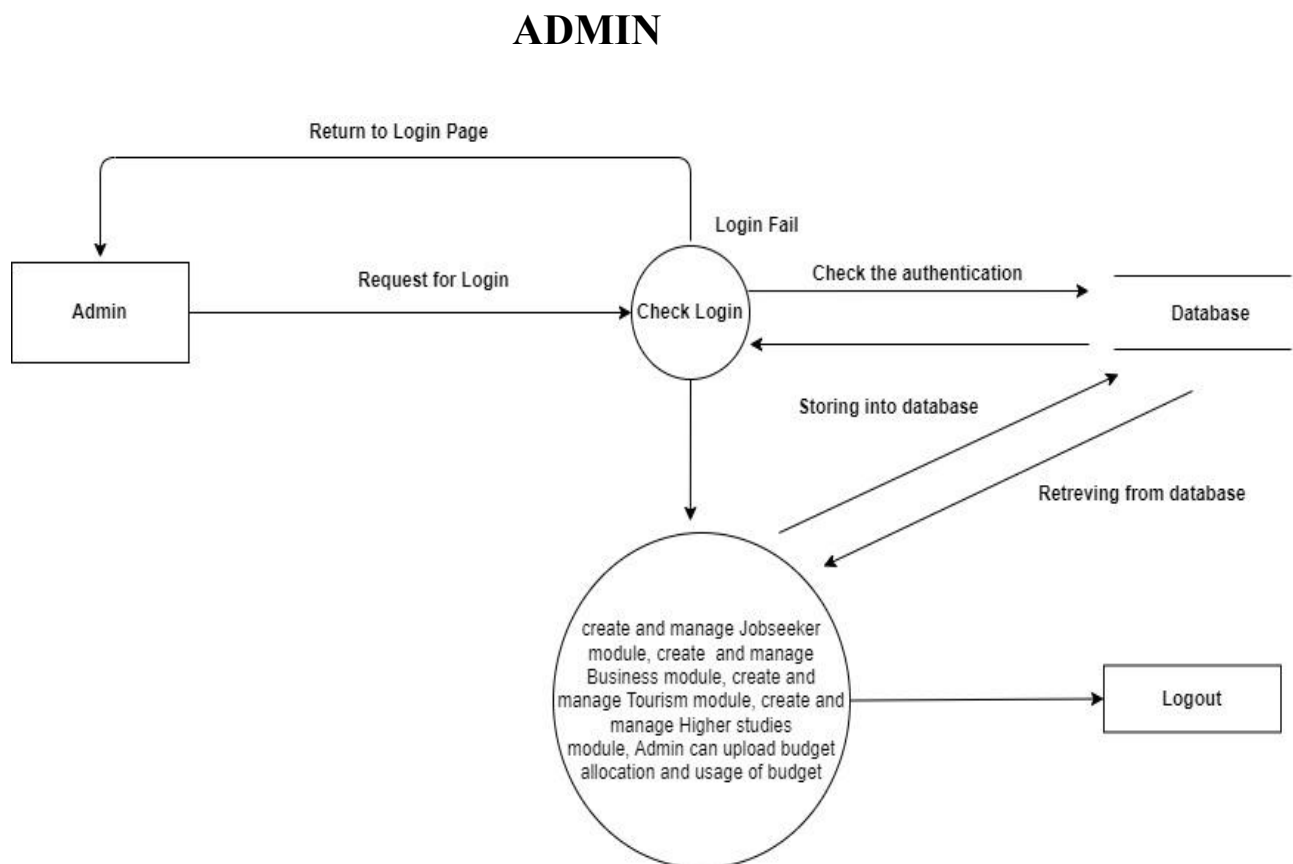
ADMIN

Return to Login Page

Login Fail

Admin

Request for Login

Check Login

Check the authentication

Database

Storing into database

Retreving from database

create and manage Jobseeker module, create and manage Business module, create and manage Tourism module, create and manage Higher studies module, Admin can upload budget allocation and usage of budget

Logout